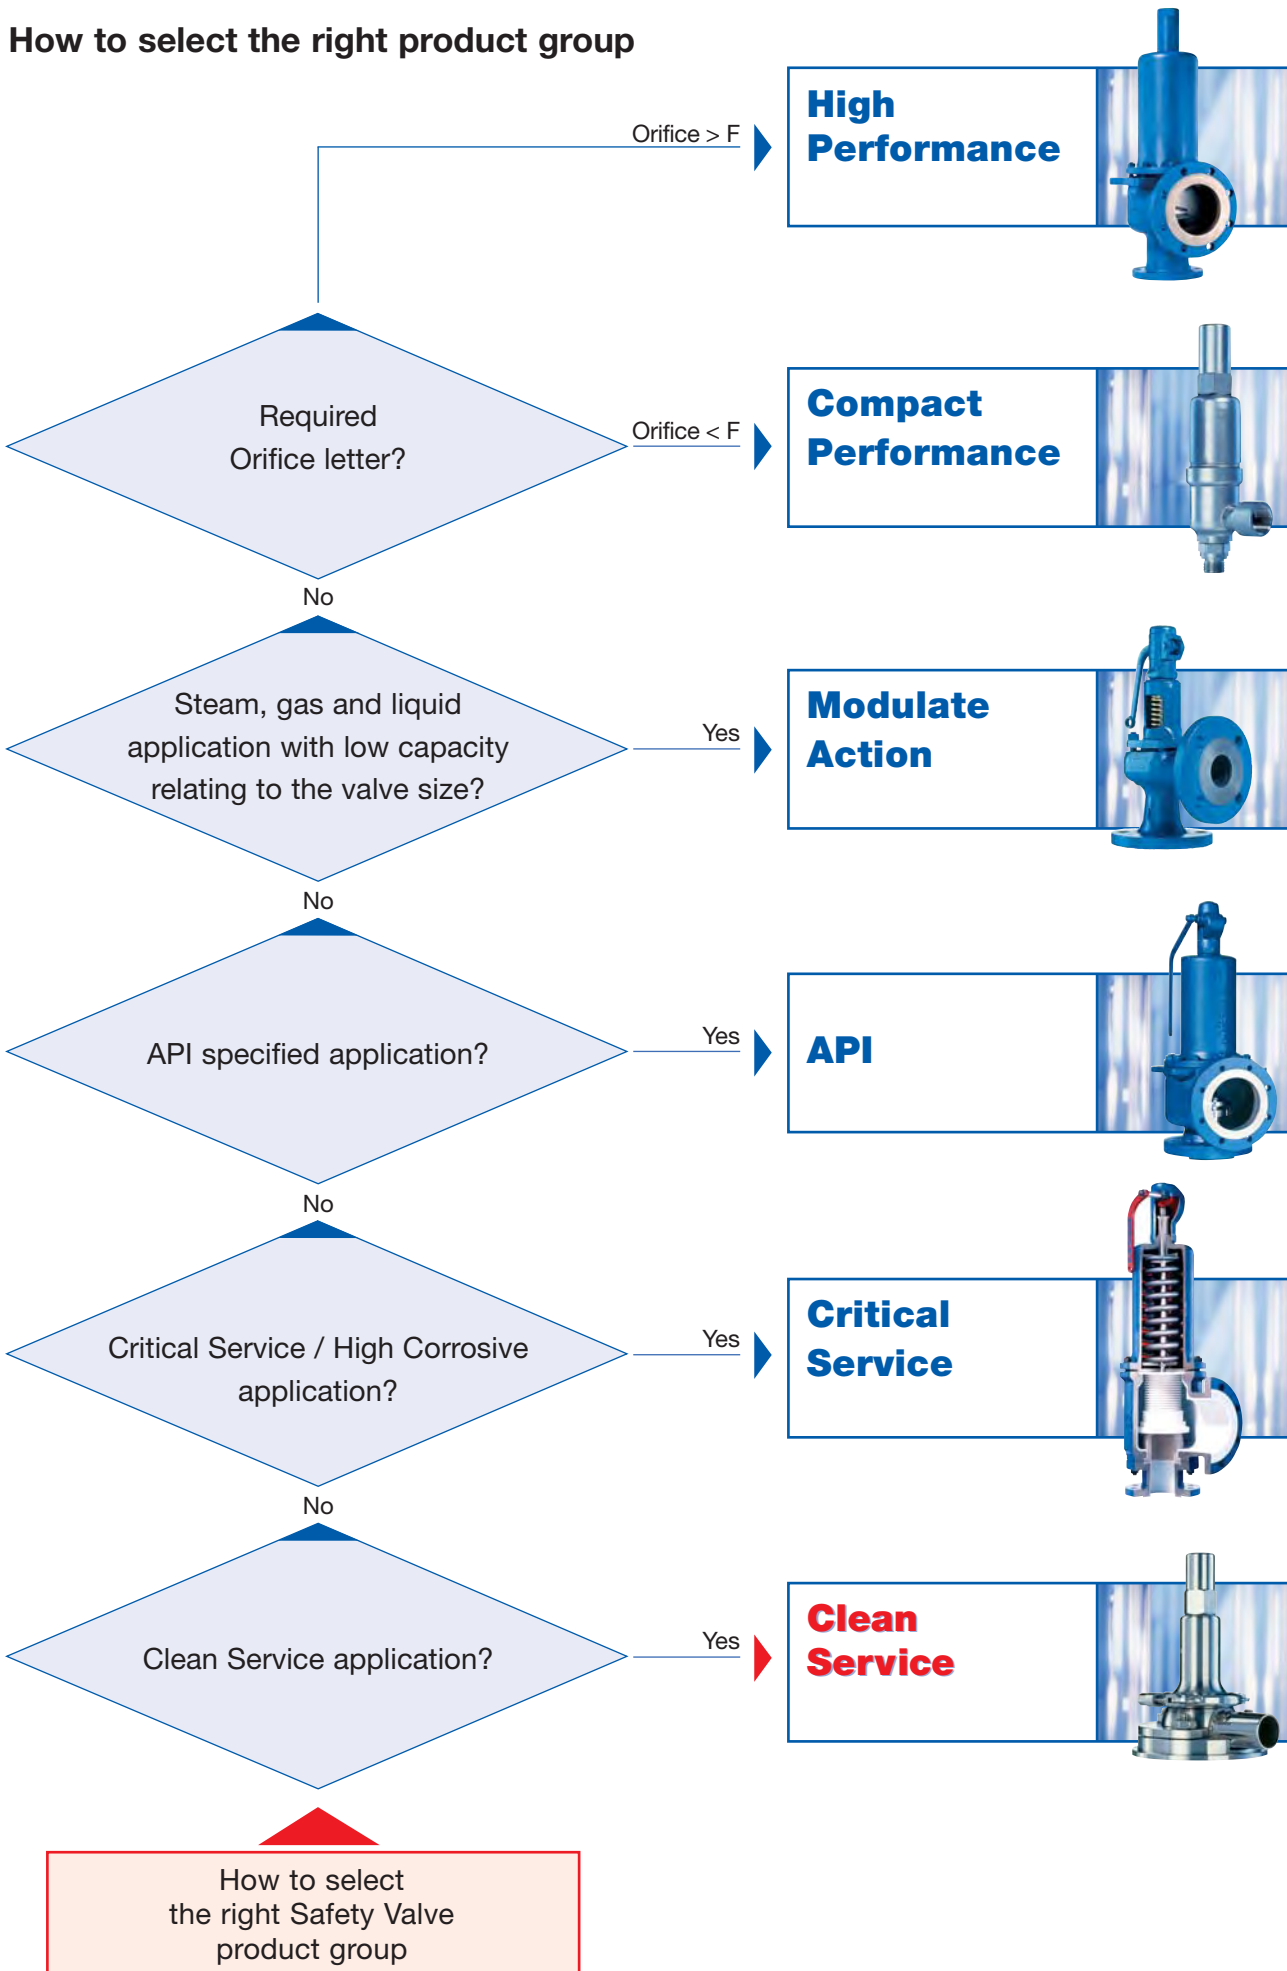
How to select the right product group

Orifice > F

High Performance

Required Orifice letter?

Orifice < F

Compact Performance

No

Steam, gas and liquid application with low capacity relating to the valve size?

Yes

Modulate Action

No

API specified application?

Yes

API

No

Critical Service / High Corrosive application?

Yes

Critical Service

No

Clean Service application?

Yes

Clean Service

How to select the right Safety Valve product group